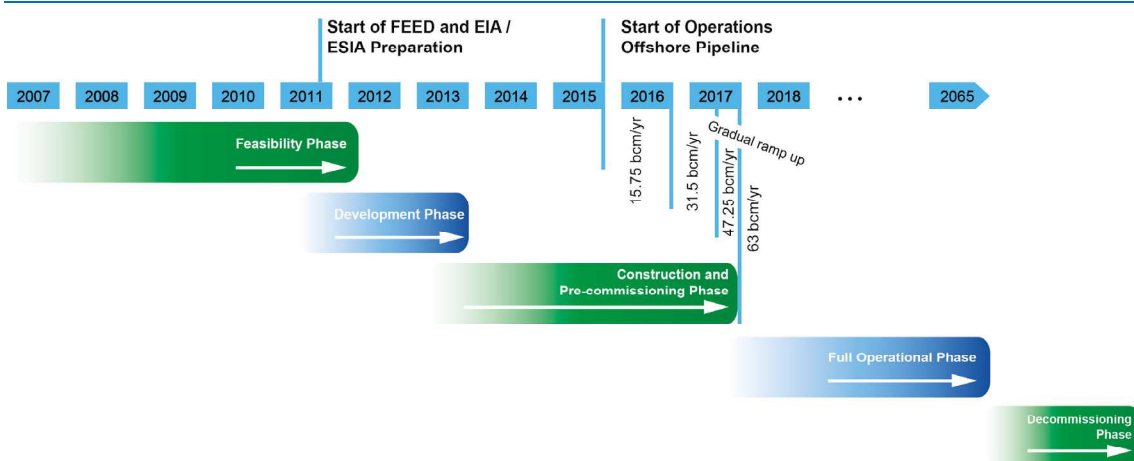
Start of FEED and EIA / ESIA Preparation

Start of Operations
Offshore Pipeline

2007 2008 2009 2010 2011 2012 2013 2014 2015 2016 2017 2018 ... 2065

Gradual ramp up

15.75 bcm/yr

31.5 bcm/yr

47.25 bcm/yr

63 bcm/yr

Feasibility Phase

Development Phase

Construction and Pre-commissioning Phase

Full Operational Phase

Decommissioning Phase